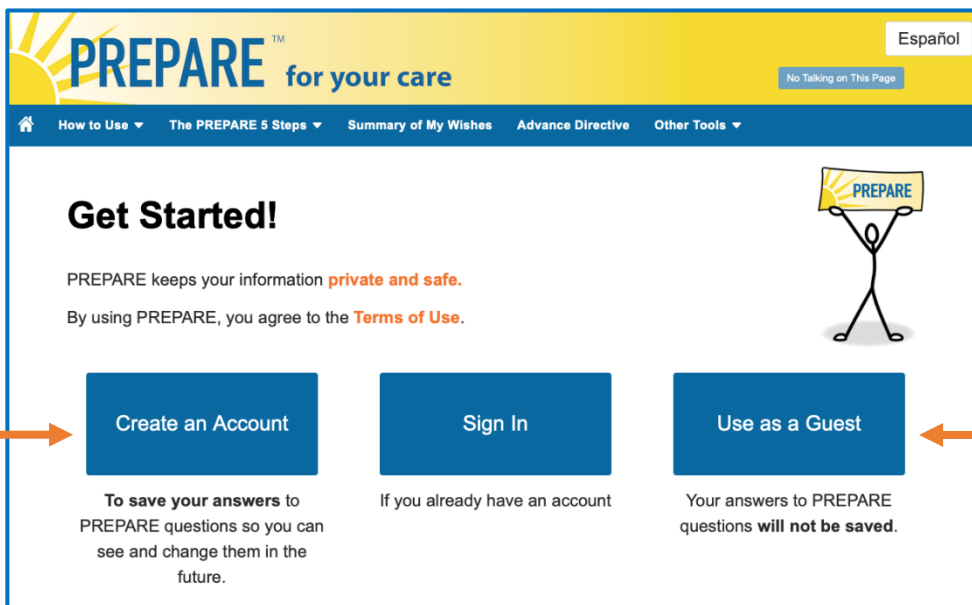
PREPARE™ for your care

Español

No Talking on This Page

How to Use ▾ The PREPARE 5 Steps ▾ Summary of My Wishes Advance Directive Other Tools ▾

PREPARE

Get Started!

PREPARE keeps your information private and safe.

By using PREPARE, you agree to the Terms of Use.

Create an Account

Sign In

Use as a Guest

To save your answers to PREPARE questions so you can see and change them in the future.

If you already have an account

Your answers to PREPARE questions will not be saved.